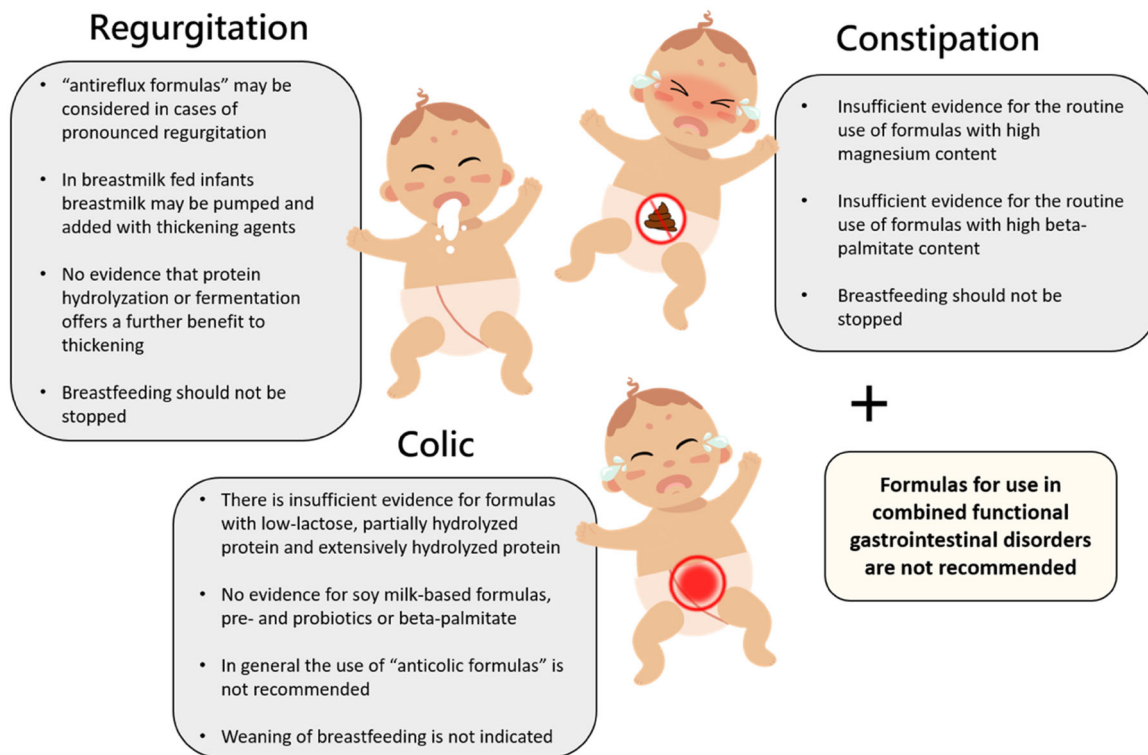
Regurgitation

- “antireflux formulas” may be considered in cases of pronounced regurgitation
- In breastmilk fed infants breastmilk may be pumped and added with thickening agents
- No evidence that protein hydrolyzation or fermentation offers a further benefit to thickening
- Breastfeeding should not be stopped

Constipation

- Insufficient evidence for the routine use of formulas with high magnesium content
- Insufficient evidence for the routine use of formulas with high beta-palmitate content
- Breastfeeding should not be stopped

Colic

- There is insufficient evidence for formulas with low-lactose, partially hydrolyzed protein and extensively hydrolyzed protein
- No evidence for soy milk-based formulas, pre- and probiotics or beta-palmitate
- In general the use of “anticolic formulas” is not recommended
- Weaning of breastfeeding is not indicated

+

Formulas for use in combined functional gastrointestinal disorders are not recommended